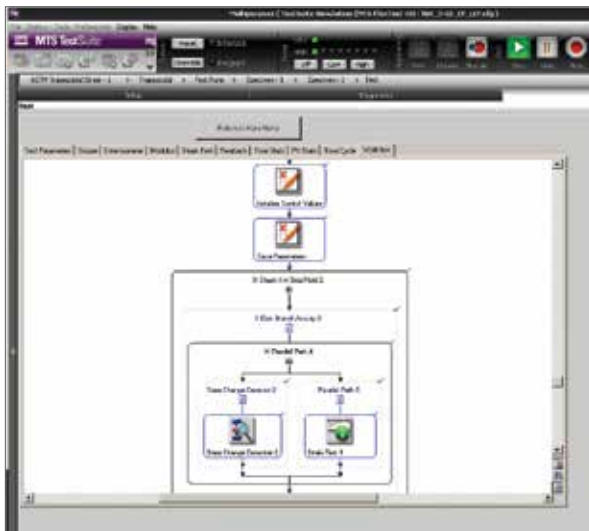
MTS TestSuite

Reset

Override

Interlock

Program

Off

Low

High

Run

Hold

Stop

Setup

Properties

Main

Return to Main Menu

Test Parameters | Stress | Interconnects | Modulus | Strain Path | Feedback | Flow Strain | PV Strain | Flow Cycle | VGM Test

Initialize Control Values

Save Parameters

If Check-For-StepPoint 2

If Else Branch Array 3

If Parallel Path 4

Strain Change Detection 3

Parallel Path 5

Strain Change Detection 3

Strain Flow 4